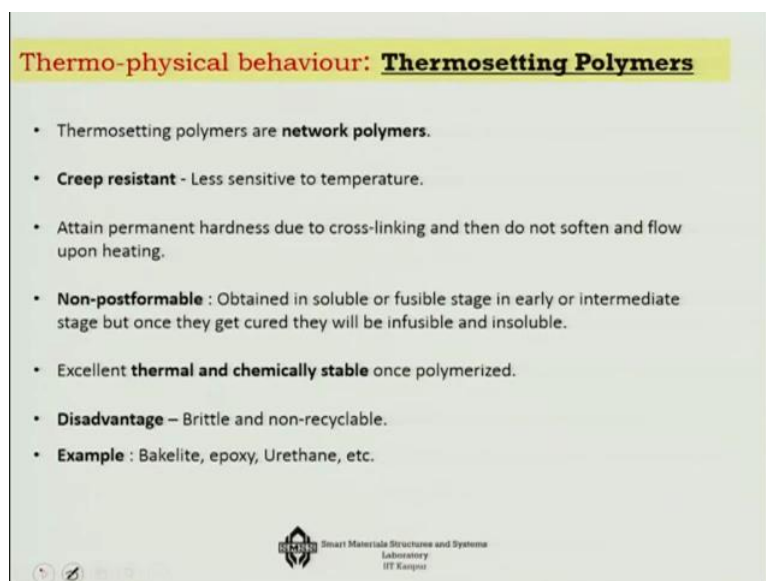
Thermo-physical behaviour: **Thermosetting Polymers**

- Thermosetting polymers are **network polymers**.
- **Creep resistant** - Less sensitive to temperature.
- Attain permanent hardness due to cross-linking and then do not soften and flow upon heating.
- **Non-postformable** : Obtained in soluble or fusible stage in early or intermediate stage but once they get cured they will be infusible and insoluble.
- Excellent **thermal and chemically stable** once polymerized.
- **Disadvantage** – Brittle and non-recyclable.
- **Example** : Bakelite, epoxy, Urethane, etc.

SMSS Smart Materials Structures and Systems Laboratory IIT Kanpur